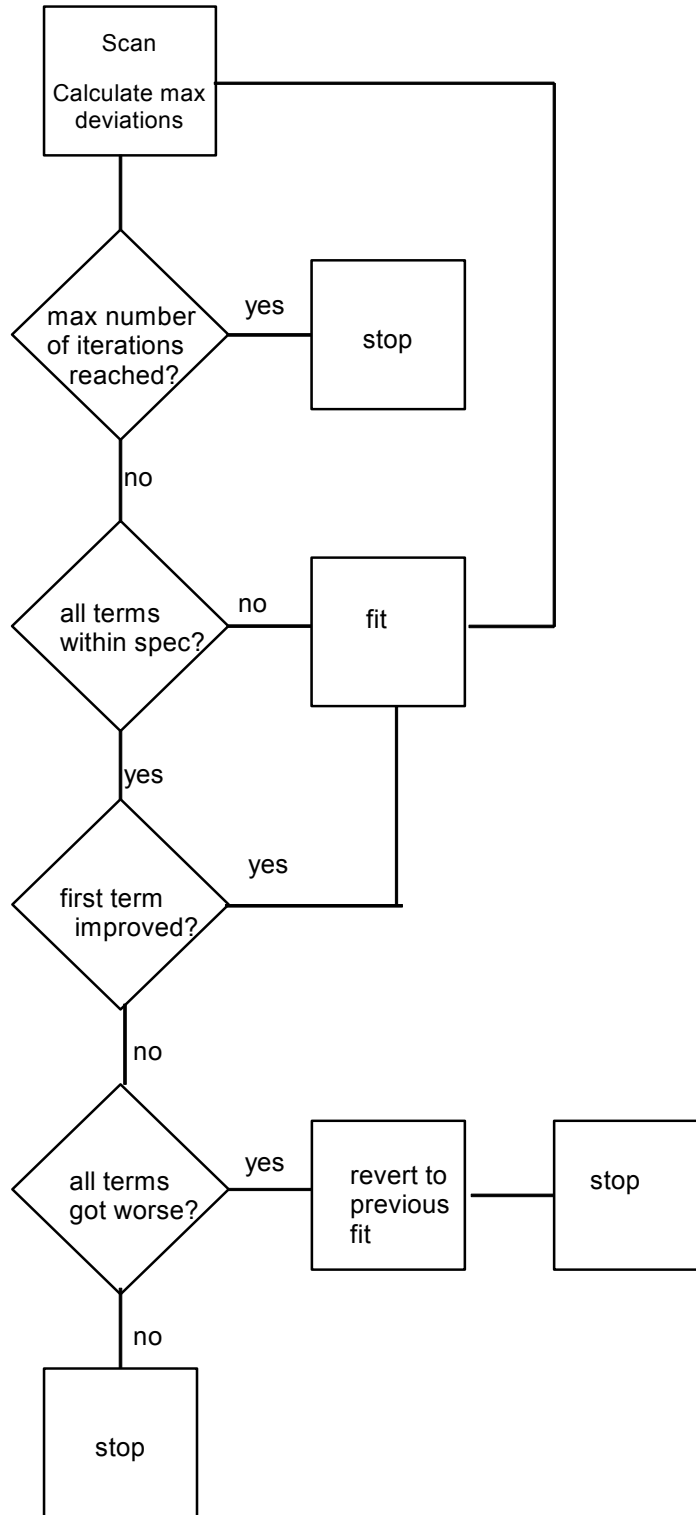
Scan
Calculate max deviations

max number of iterations reached?

yes

stop

no

all terms within spec?

no

fit

yes

first term improved?

yes

no

all terms got worse?

yes

revert to previous fit

stop

no

stop